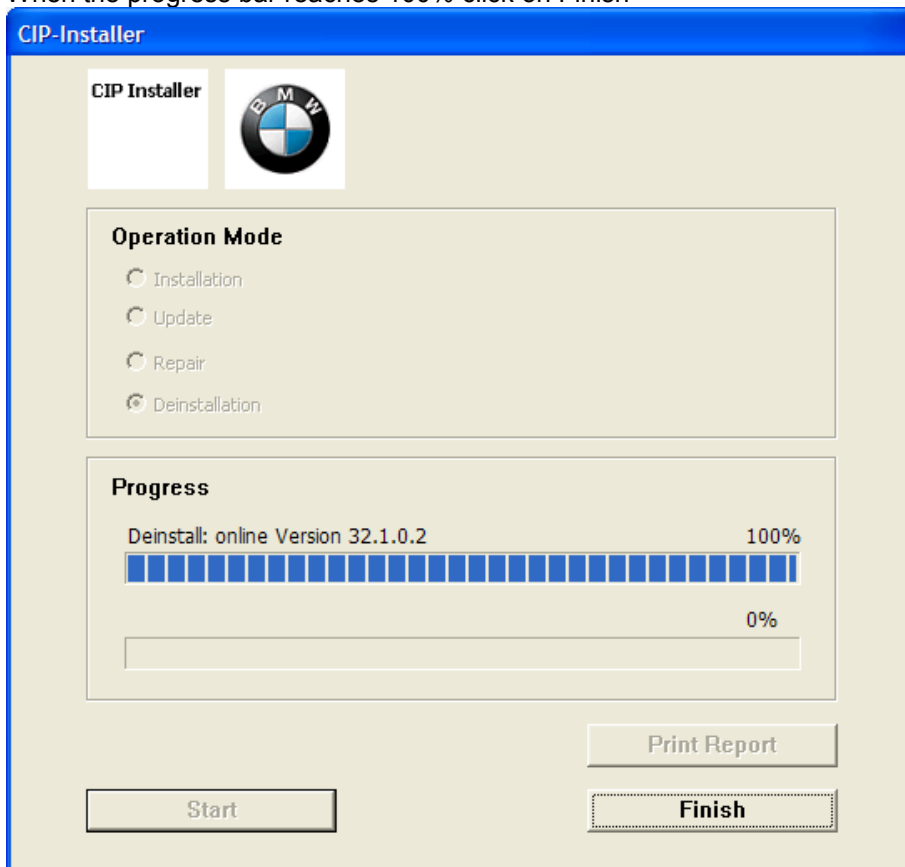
When the progress bar reaches 100% click on Finish

CIP-Installer

CIP Installer

BMW

Operation Mode

Installation

Update

Repair

Deinstallation

Progress

Deinstall: online Version 32.1.0.2

100%

0%

Print Report

Start

Finish